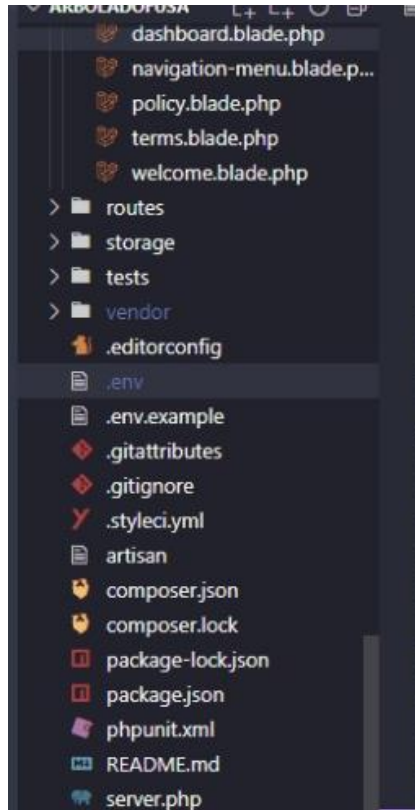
ARBOLADOFUSA

dashboard.blade.php

navigation-menu.blade.p...

policy.blade.php

terms.blade.php

welcome.blade.php

routes

storage

tests

vendor

.editorconfig

.env

.env.example

.gitattributes

.gitignore

.styleci.yml

artisan

composer.json

composer.lock

package-lock.json

package.json

phpunit.xml

README.md

server.php